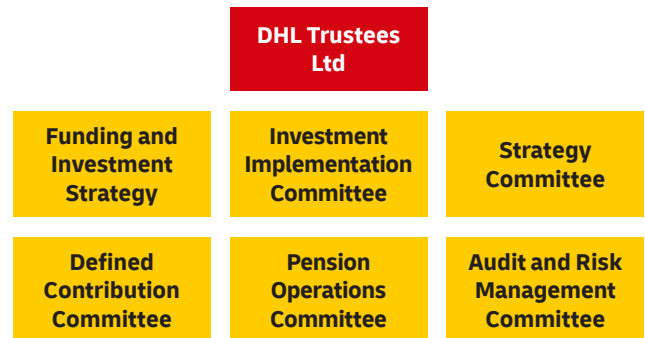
DHL Trustees Ltd

Funding and Investment Strategy

Investment Implementation Committee

Strategy Committee

Defined Contribution Committee

Pension Operations Committee

Audit and Risk Management Committee